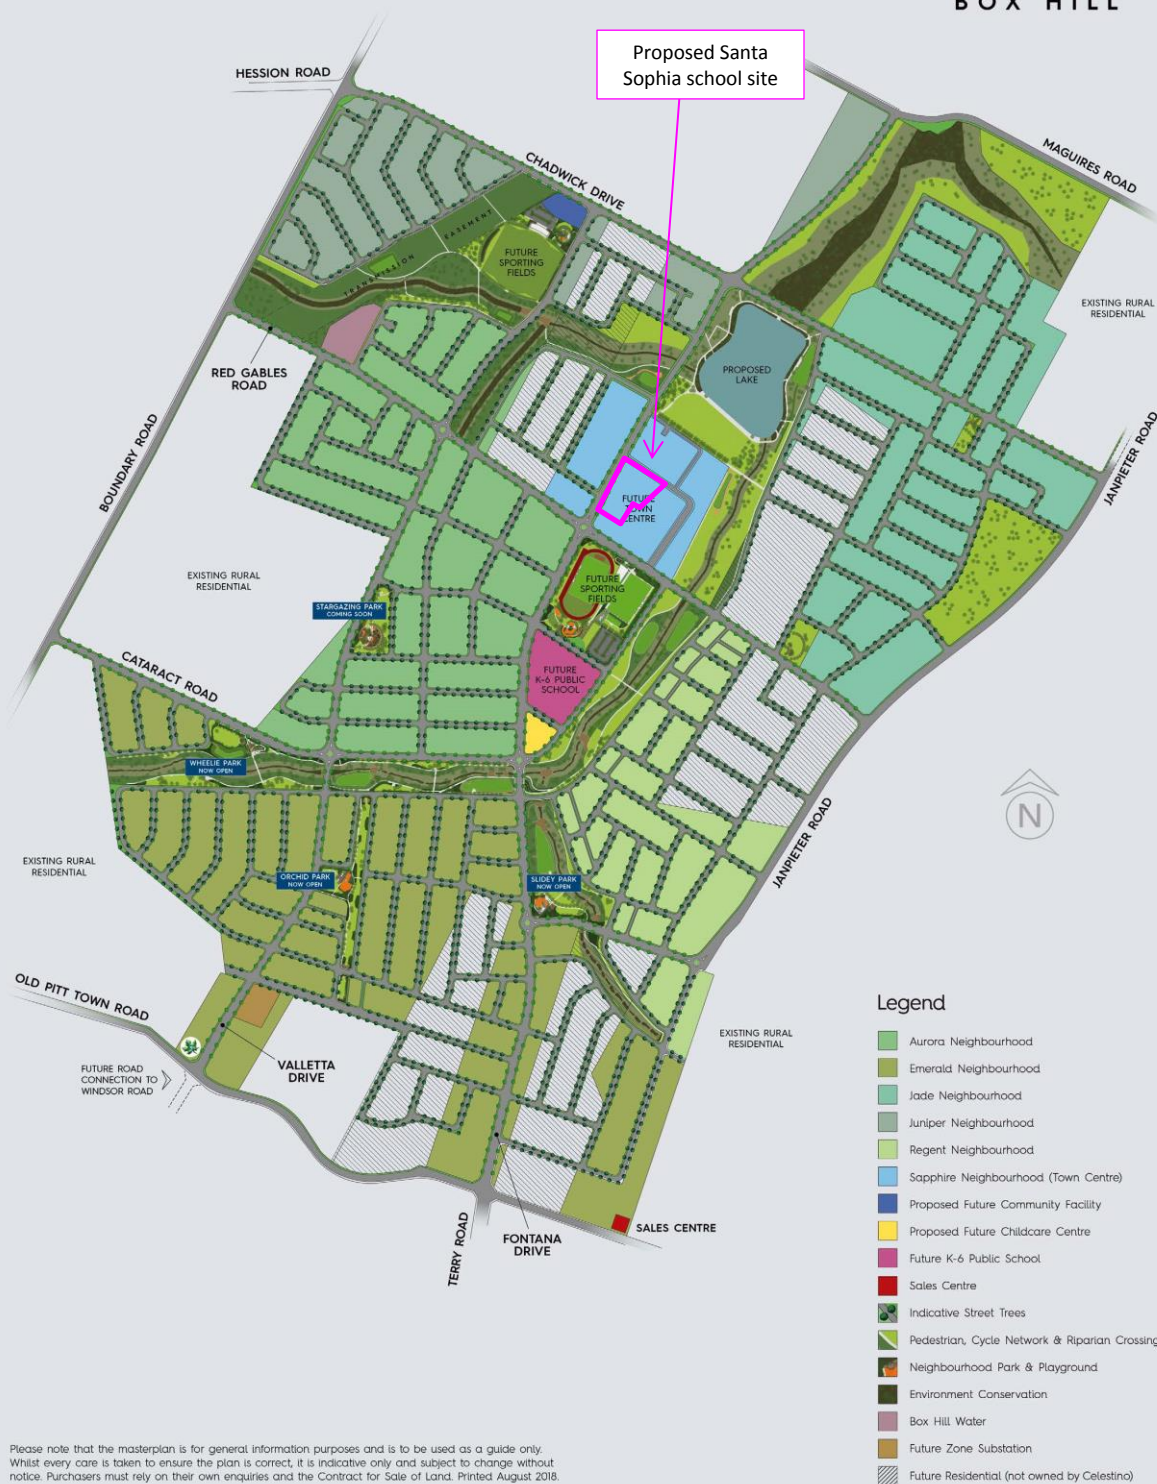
BOX HILL

Proposed Santa Sophia school site

HESSION ROAD

CHADWICK DRIVE

MAGUIRES ROAD

FUTURE SPORTING FIELDS

EASEMENT

TRANSMISSION

EXISTING RURAL RESIDENTIAL

PROPOSED LAKE

RED GABLES ROAD

BOUNDARY ROAD

JANPIETER ROAD

FUTURE TOWN CENTRE

EXISTING RURAL RESIDENTIAL

FUTURE SPORTING FIELDS

STARGAZING PARK COMING SOON

CATARACT ROAD

FUTURE K-6 PUBLIC SCHOOL

WHEELIE PARK NOW OPEN

JANPIETER ROAD

EXISTING RURAL RESIDENTIAL

ORCHID PARK NOW OPEN

SLIDEY PARK NOW OPEN

OLD PITT TOWN ROAD

EXISTING RURAL RESIDENTIAL

FUTURE ROAD CONNECTION TO WINDSOR ROAD

VALLETTA DRIVE

TERRY ROAD

FONTANA DRIVE

SALES CENTRE

Legend

Aurora Neighbourhood

Emerald Neighbourhood

Jade Neighbourhood

Juniper Neighbourhood

Regent Neighbourhood

Sapphire Neighbourhood (Town Centre)

Proposed Future Community Facility

Proposed Future Childcare Centre

Future K-6 Public School

Sales Centre

Indicative Street Trees

Pedestrian, Cycle Network & Riparian Crossing

Neighbourhood Park & Playground

Environment Conservation

Box Hill Water

Future Zone Substation

Future Residential (not owned by Celestino)

Please note that the masterplan is for general information purposes and is to be used as a guide only. Whilst every care is taken to ensure the plan is correct, it is indicative only and subject to change without notice. Purchasers must rely on their own enquiries and the Contract for Sale of Land. Printed August 2018.